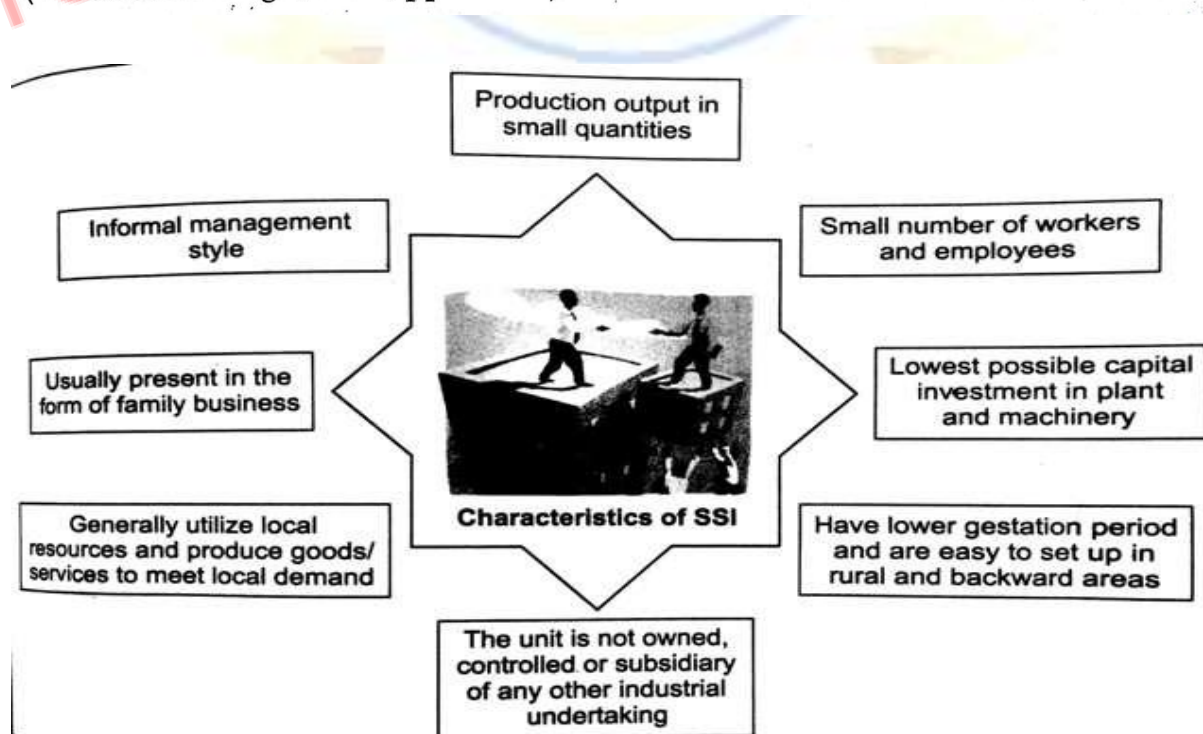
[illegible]

Production output in small quantities

Informal management style

Small number of workers and employees

Usually present in the form of family business

Lowest possible capital investment in plant and machinery

Characteristics of SSI

Generally utilize local resources and produce goods/ services to meet local demand

Have lower gestation period and are easy to set up in rural and backward areas

The unit is not owned, controlled or subsidiary of any other industrial undertaking